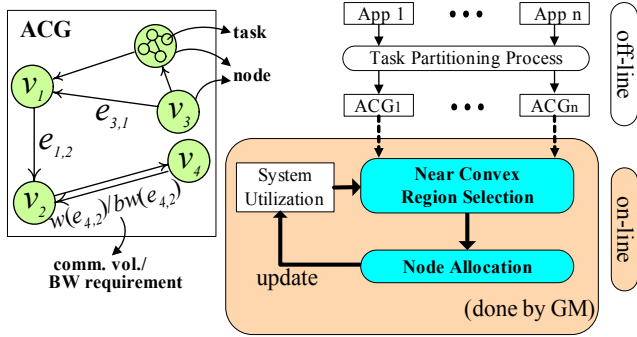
ACG

task

node

$v_1$

$v_3$

$e_{3,1}$

$e_{1,2}$

$v_4$

$v_2$

$w(e_{4,2})/bw(e_{4,2})$

comm. vol./ BW requirement

App 1

App n

off-line

Task Partitioning Process

ACG1

ACGn

System Utilization

Near Convex Region Selection

on-line

update

Node Allocation

(done by GM)